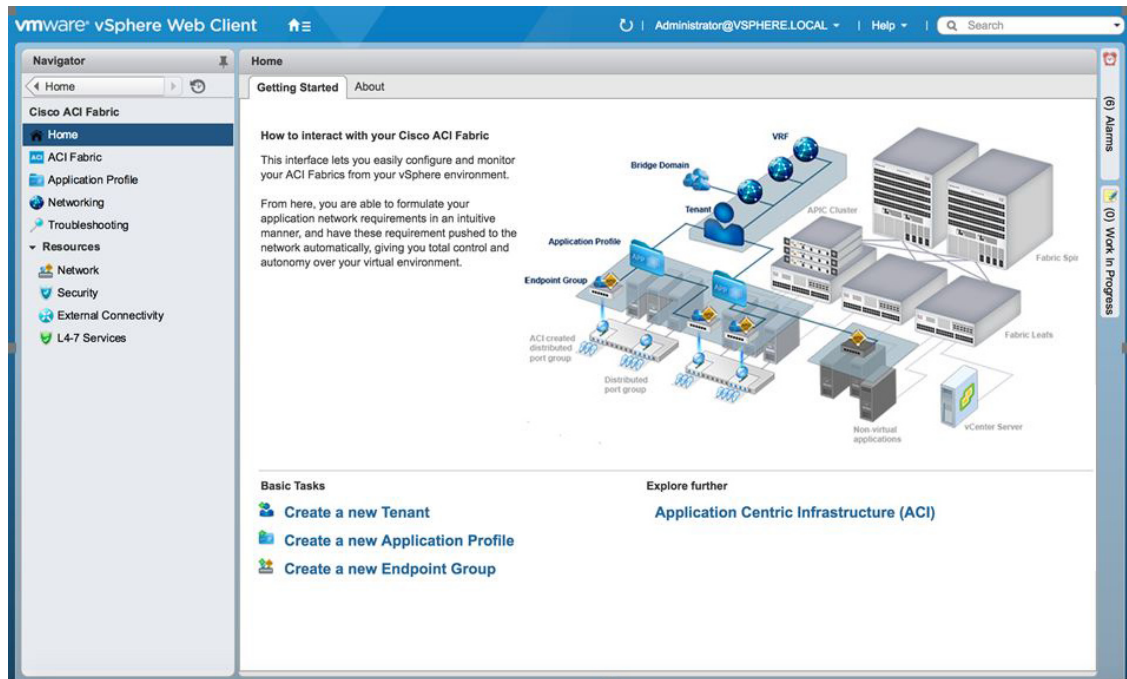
vmware® vSphere Web Client

Administrator@VSPHERE.LOCAL | Help | Search

Navigator

Home

Cisco ACI Fabric

Home

ACI Fabric

Application Profile

Networking

Troubleshooting

Resources

Network

Security

External Connectivity

L4-7 Services

Home

Getting Started | About

How to interact with your Cisco ACI Fabric

This interface lets you easily configure and monitor your ACI Fabrics from your vSphere environment.

From here, you are able to formulate your application network requirements in an intuitive manner, and have these requirement pushed to the network automatically, giving you total control and autonomy over your virtual environment.

VRF

Bridge Domain

Tenant

APIC Cluster

Application Profile

APP

Endpoint Group

APP

Fabric Spi

Fabric Leafs

ACI created distributed port group

Distributed port group

Non-virtual applications

vCenter Server

Basic Tasks

Create a new Tenant

Create a new Application Profile

Create a new Endpoint Group

Explore further

Application Centric Infrastructure (ACI)

(6) Alarms

(0) Work In Progress